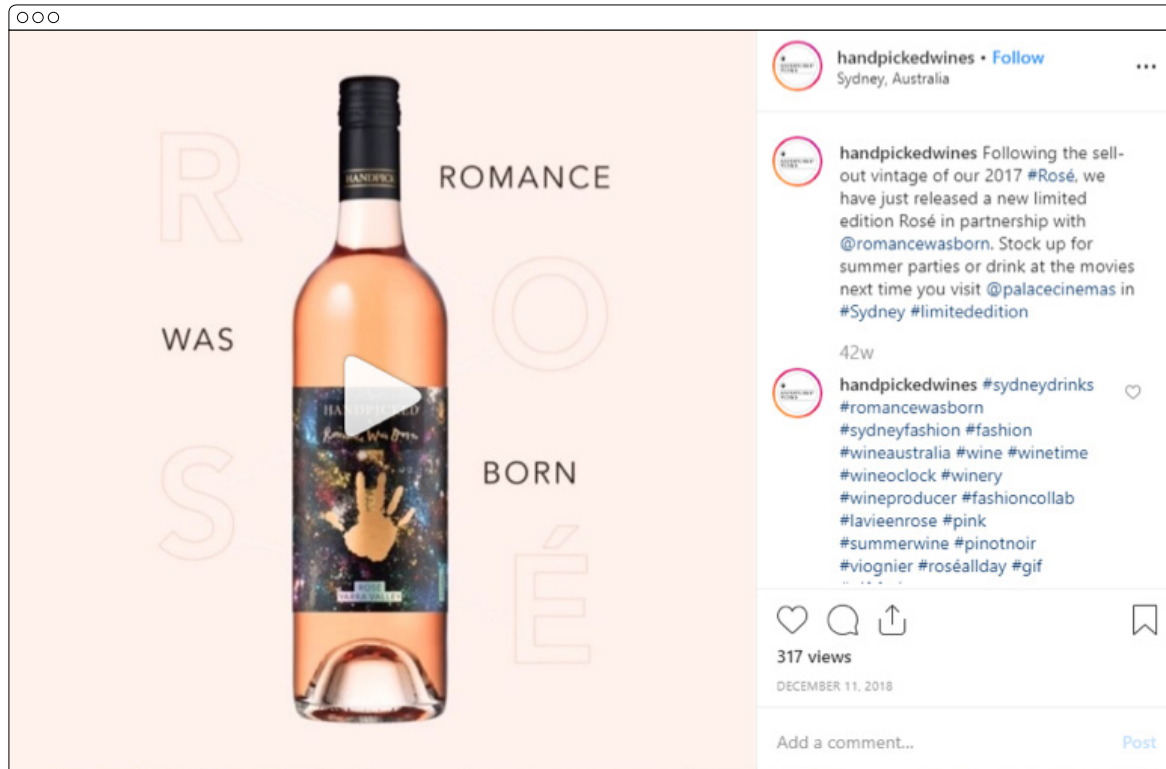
R
ROMANCE
O
WAS
S
BORN
É

HANDPICKED
HANDPICKED
Romance Was Born
ROSÉ
YARRA VALLEY

handpickedwines • Follow
Sydney, Australia

handpickedwines Following the sell-out vintage of our 2017 #Rosé, we have just released a new limited edition Rosé in partnership with @romancewasborn. Stock up for summer parties or drink at the movies next time you visit @palacecinemas in #Sydney #limitededition

42w

handpickedwines #sydneydrinks #romancewasborn #sydneyfashion #fashion #wineaustralia #wine #winetime #wineoclock #winery #wineproducer #fashioncollab #lavieenrose #pink #summerwine #pinotnoir #viognier #roséallday #gif

317 views
DECEMBER 11, 2018

Add a comment...
Post